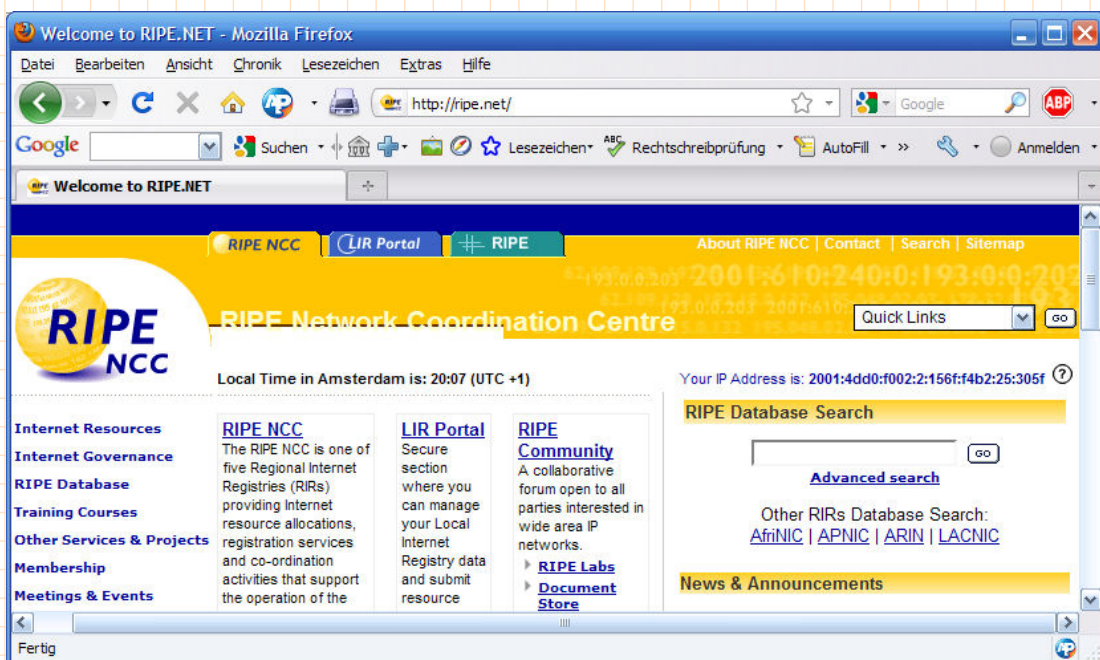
Welcome to RIPE.NET - Mozilla Firefox

Datei Bearbeiten Ansicht Chronik Lesezeichen Extras Hilfe

http://ripe.net/

Google

Google Suchen Lesezeichen Rechtschreibprüfung AutoFill » Anmelden

Welcome to RIPE.NET

RIPE NCC LIR Portal RIPE

About RIPE NCC | Contact | Search | Sitemap

193.0.0.203 2001:610:240:0:193:0:0:202

RIPE NCC

RIPE Network Coordination Centre

Quick Links GO

Local Time in Amsterdam is: 20:07 (UTC +1)

Your IP Address is: 2001:4dd0:f002:2:156f:f4b2:25:305f ?

Internet Resources

Internet Governance

RIPE Database

Training Courses

Other Services & Projects

Membership

Meetings & Events

RIPE NCC
The RIPE NCC is one of five Regional Internet Registries (RIRs) providing Internet resource allocations, registration services and co-ordination activities that support the operation of the

LIR Portal
Secure section where you can manage your Local Internet Registry data and submit resource

RIPE Community
A collaborative forum open to all parties interested in wide area IP networks.

RIPE Labs

Document Store

RIPE Database Search

GO

Advanced search

Other RIRs Database Search:
AfriNIC | APNIC | ARIN | LACNIC

News & Announcements

Fertig